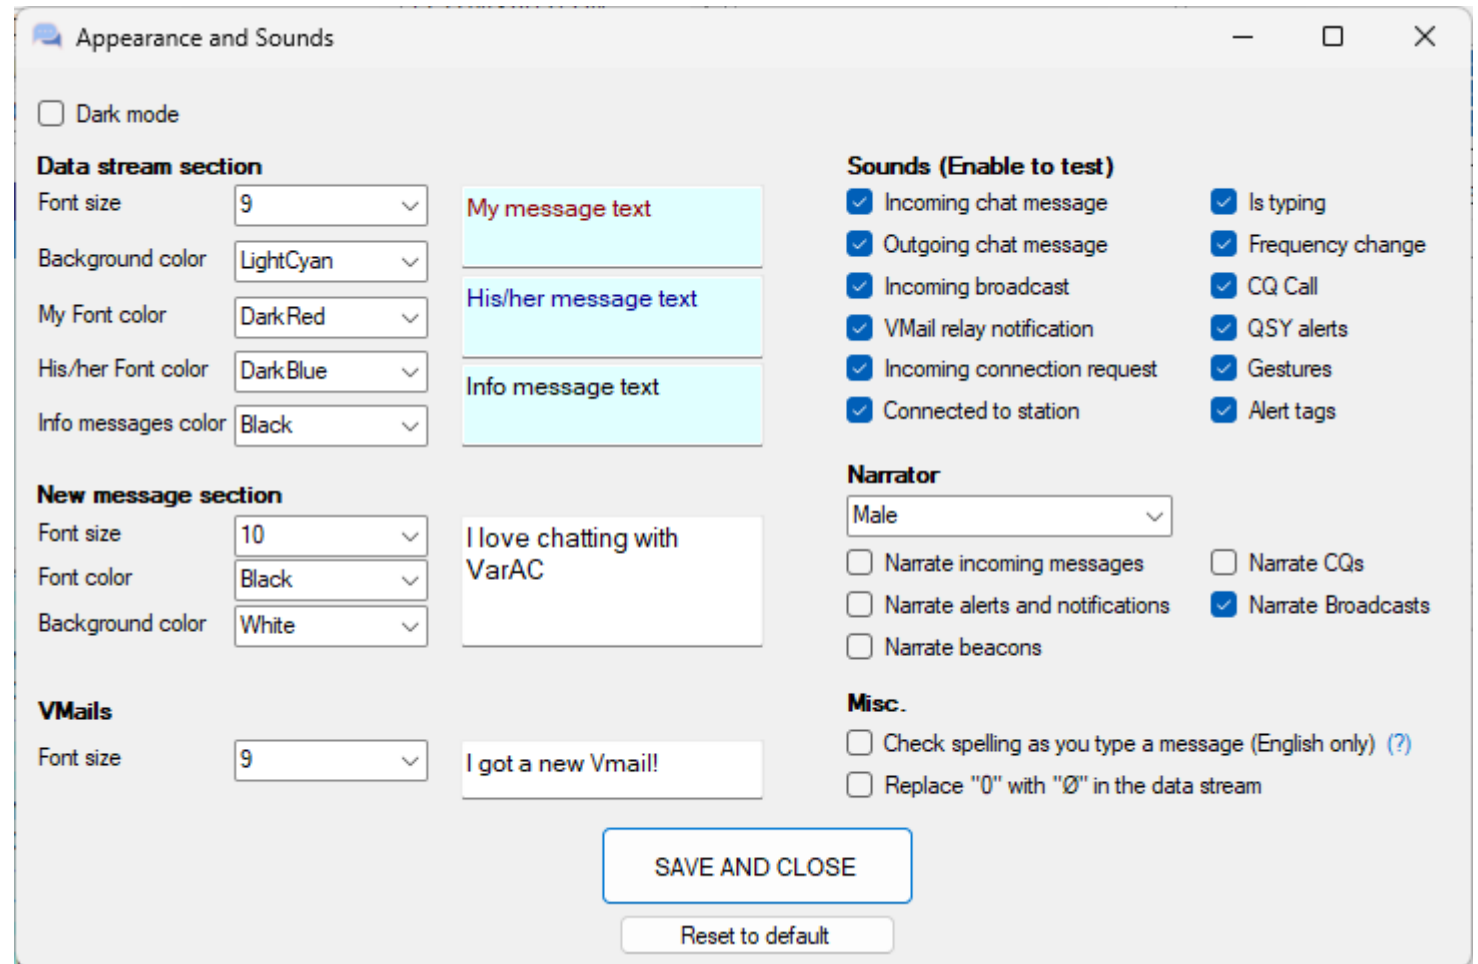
Appearance and Sounds

Dark mode

Data stream section

Font size 9

Background color LightCyan

My Font color DarkRed

His/her Font color DarkBlue

Info messages color Black

My message text

His/her message text

Info message text

New message section

Font size 10

Font color Black

Background color White

I love chatting with VarAC

VMails

Font size 9

I got a new Vmail!

Sounds (Enable to test)

Incoming chat message

Outgoing chat message

Incoming broadcast

VMail relay notification

Incoming connection request

Connected to station

Is typing

Frequency change

CQ Call

QSY alerts

Gestures

Alert tags

Narrator

Male

Narrate incoming messages

Narrate alerts and notifications

Narrate beacons

Narrate CQs

Narrate Broadcasts

Misc.

Check spelling as you type a message (English only) (?)

Replace "0" with "Ø" in the data stream

SAVE AND CLOSE

Reset to default